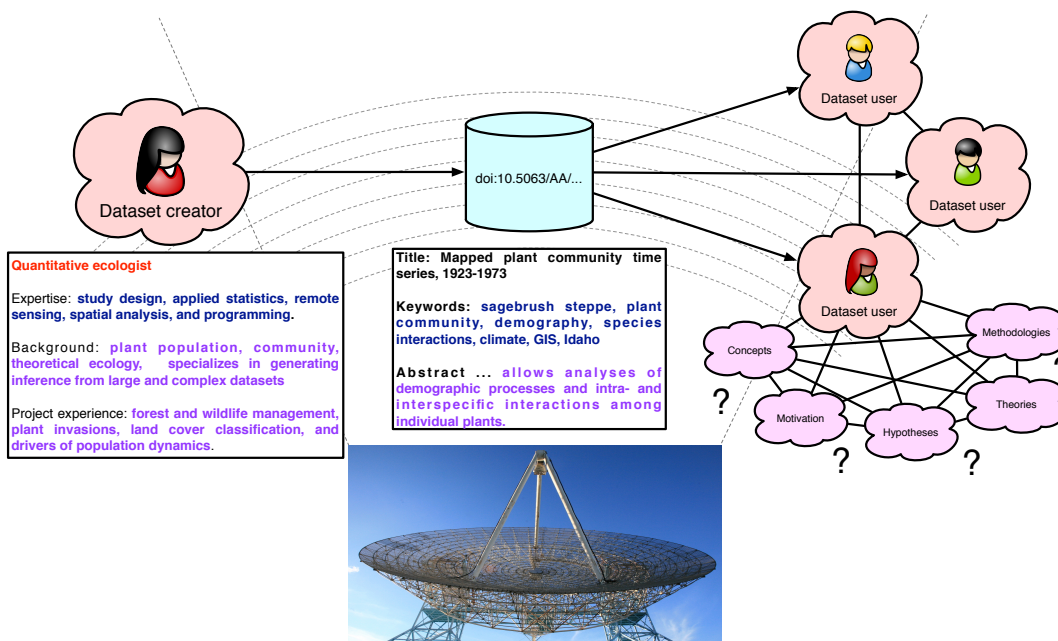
Dataset creator

doi:10.5063/AA/...

Dataset user

Dataset user

Dataset user

Quantitative ecologist

Expertise: study design, applied statistics, remote sensing, spatial analysis, and programming.

Background: plant population, community, theoretical ecology, specializes in generating inference from large and complex datasets

Project experience: forest and wildlife management, plant invasions, land cover classification, and drivers of population dynamics.

Title: Mapped plant community time series, 1923-1973

Keywords: sagebrush steppe, plant community, demography, species interactions, climate, GIS, Idaho

Abstract ... allows analyses of demographic processes and intra- and interspecific interactions among individual plants.

Concepts

Methodologies

Motivation

Hypotheses

Theories

?

?

?